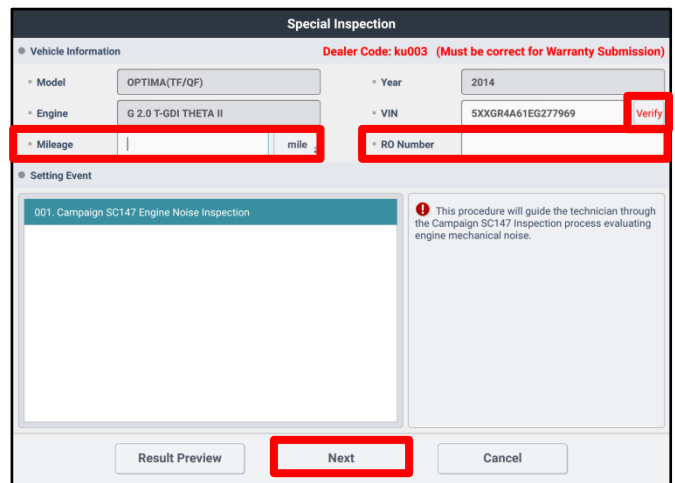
Special Inspection

Vehicle Information

Dealer Code: ku003 (Must be correct for Warranty Submission)

Model OPTIMA(TF/QF)

Year 2014

Engine G 2.0 T-GDI THETA II

VIN 5XXGR4A61EG277969 Verify

Mileage mile

RO Number

Setting Event

001. Campaign SC147 Engine Noise Inspection

This procedure will guide the technician through the Campaign SC147 Inspection process evaluating engine mechanical noise.

Result Preview

Next

Cancel